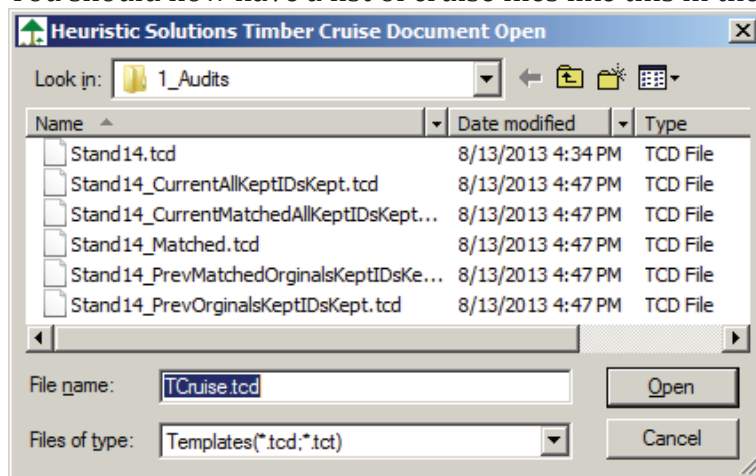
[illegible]

Heuristic Solutions Timber Cruise Document Open

Look in: 1_Audits

| Name | Date modified | Type |
|---|---|---|
| Stand14.tcd | 8/13/2013 4:34 PM | TCD File |
| Stand14_CurrentAllKeptIDsKept.tcd | 8/13/2013 4:47 PM | TCD File |
| Stand14_CurrentMatchedAllKeptIDsKept... | 8/13/2013 4:47 PM | TCD File |
| Stand14_Matched.tcd | 8/13/2013 4:47 PM | TCD File |
| Stand14_PrevMatchedOrginalsKeptIDsKe... | 8/13/2013 4:47 PM | TCD File |
| Stand14_PrevOrginalsKeptIDsKept.tcd | 8/13/2013 4:47 PM | TCD File |

File name: TCruise.tcd

Open

Files of type: Templates(*.tcd;*.tct)

Cancel